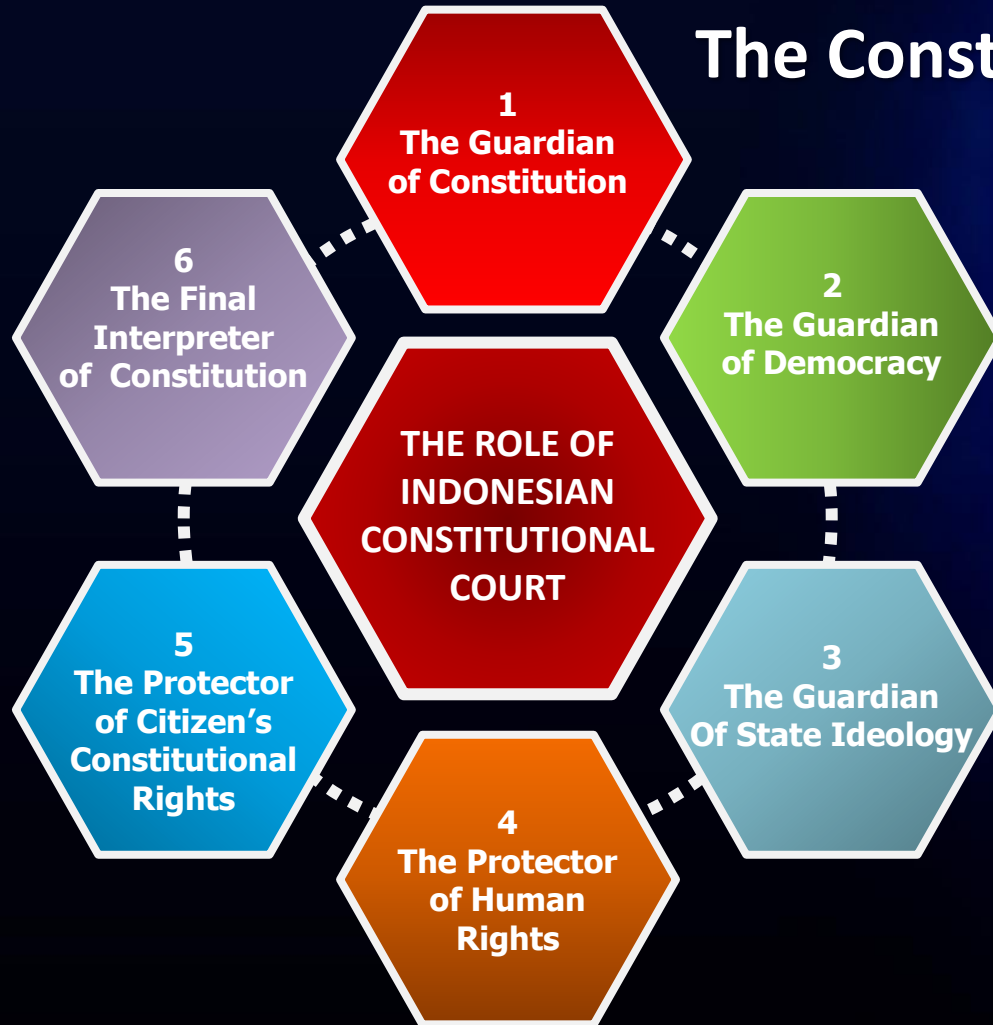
The Const

1
The Guardian of Constitution

2
The Guardian of Democracy

3
The Guardian Of State Ideology

4
The Protector of Human Rights

5
The Protector of Citizen's Constitutional Rights

6
The Final Interpreter of Constitution

THE ROLE OF INDONESIAN CONSTITUTIONAL COURT